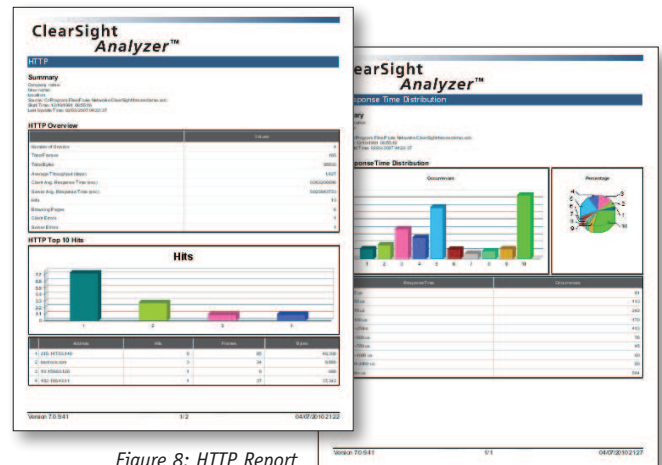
ClearSight Analyzer™

HTTP

Summary

HTTP Overview

Values

HTTP Top 10 Hits

Hits

Version 7.0.9.41

1/2

04/07/2010 21:22

ClearSight Analyzer™

Response Time Distribution

Summary

Response Time Distribution

Occurrences

Percentage

Response Time

Occurrences

Version 7.0.9.41

1/1

04/07/2010 21:27

Figure 8: HTTP Report